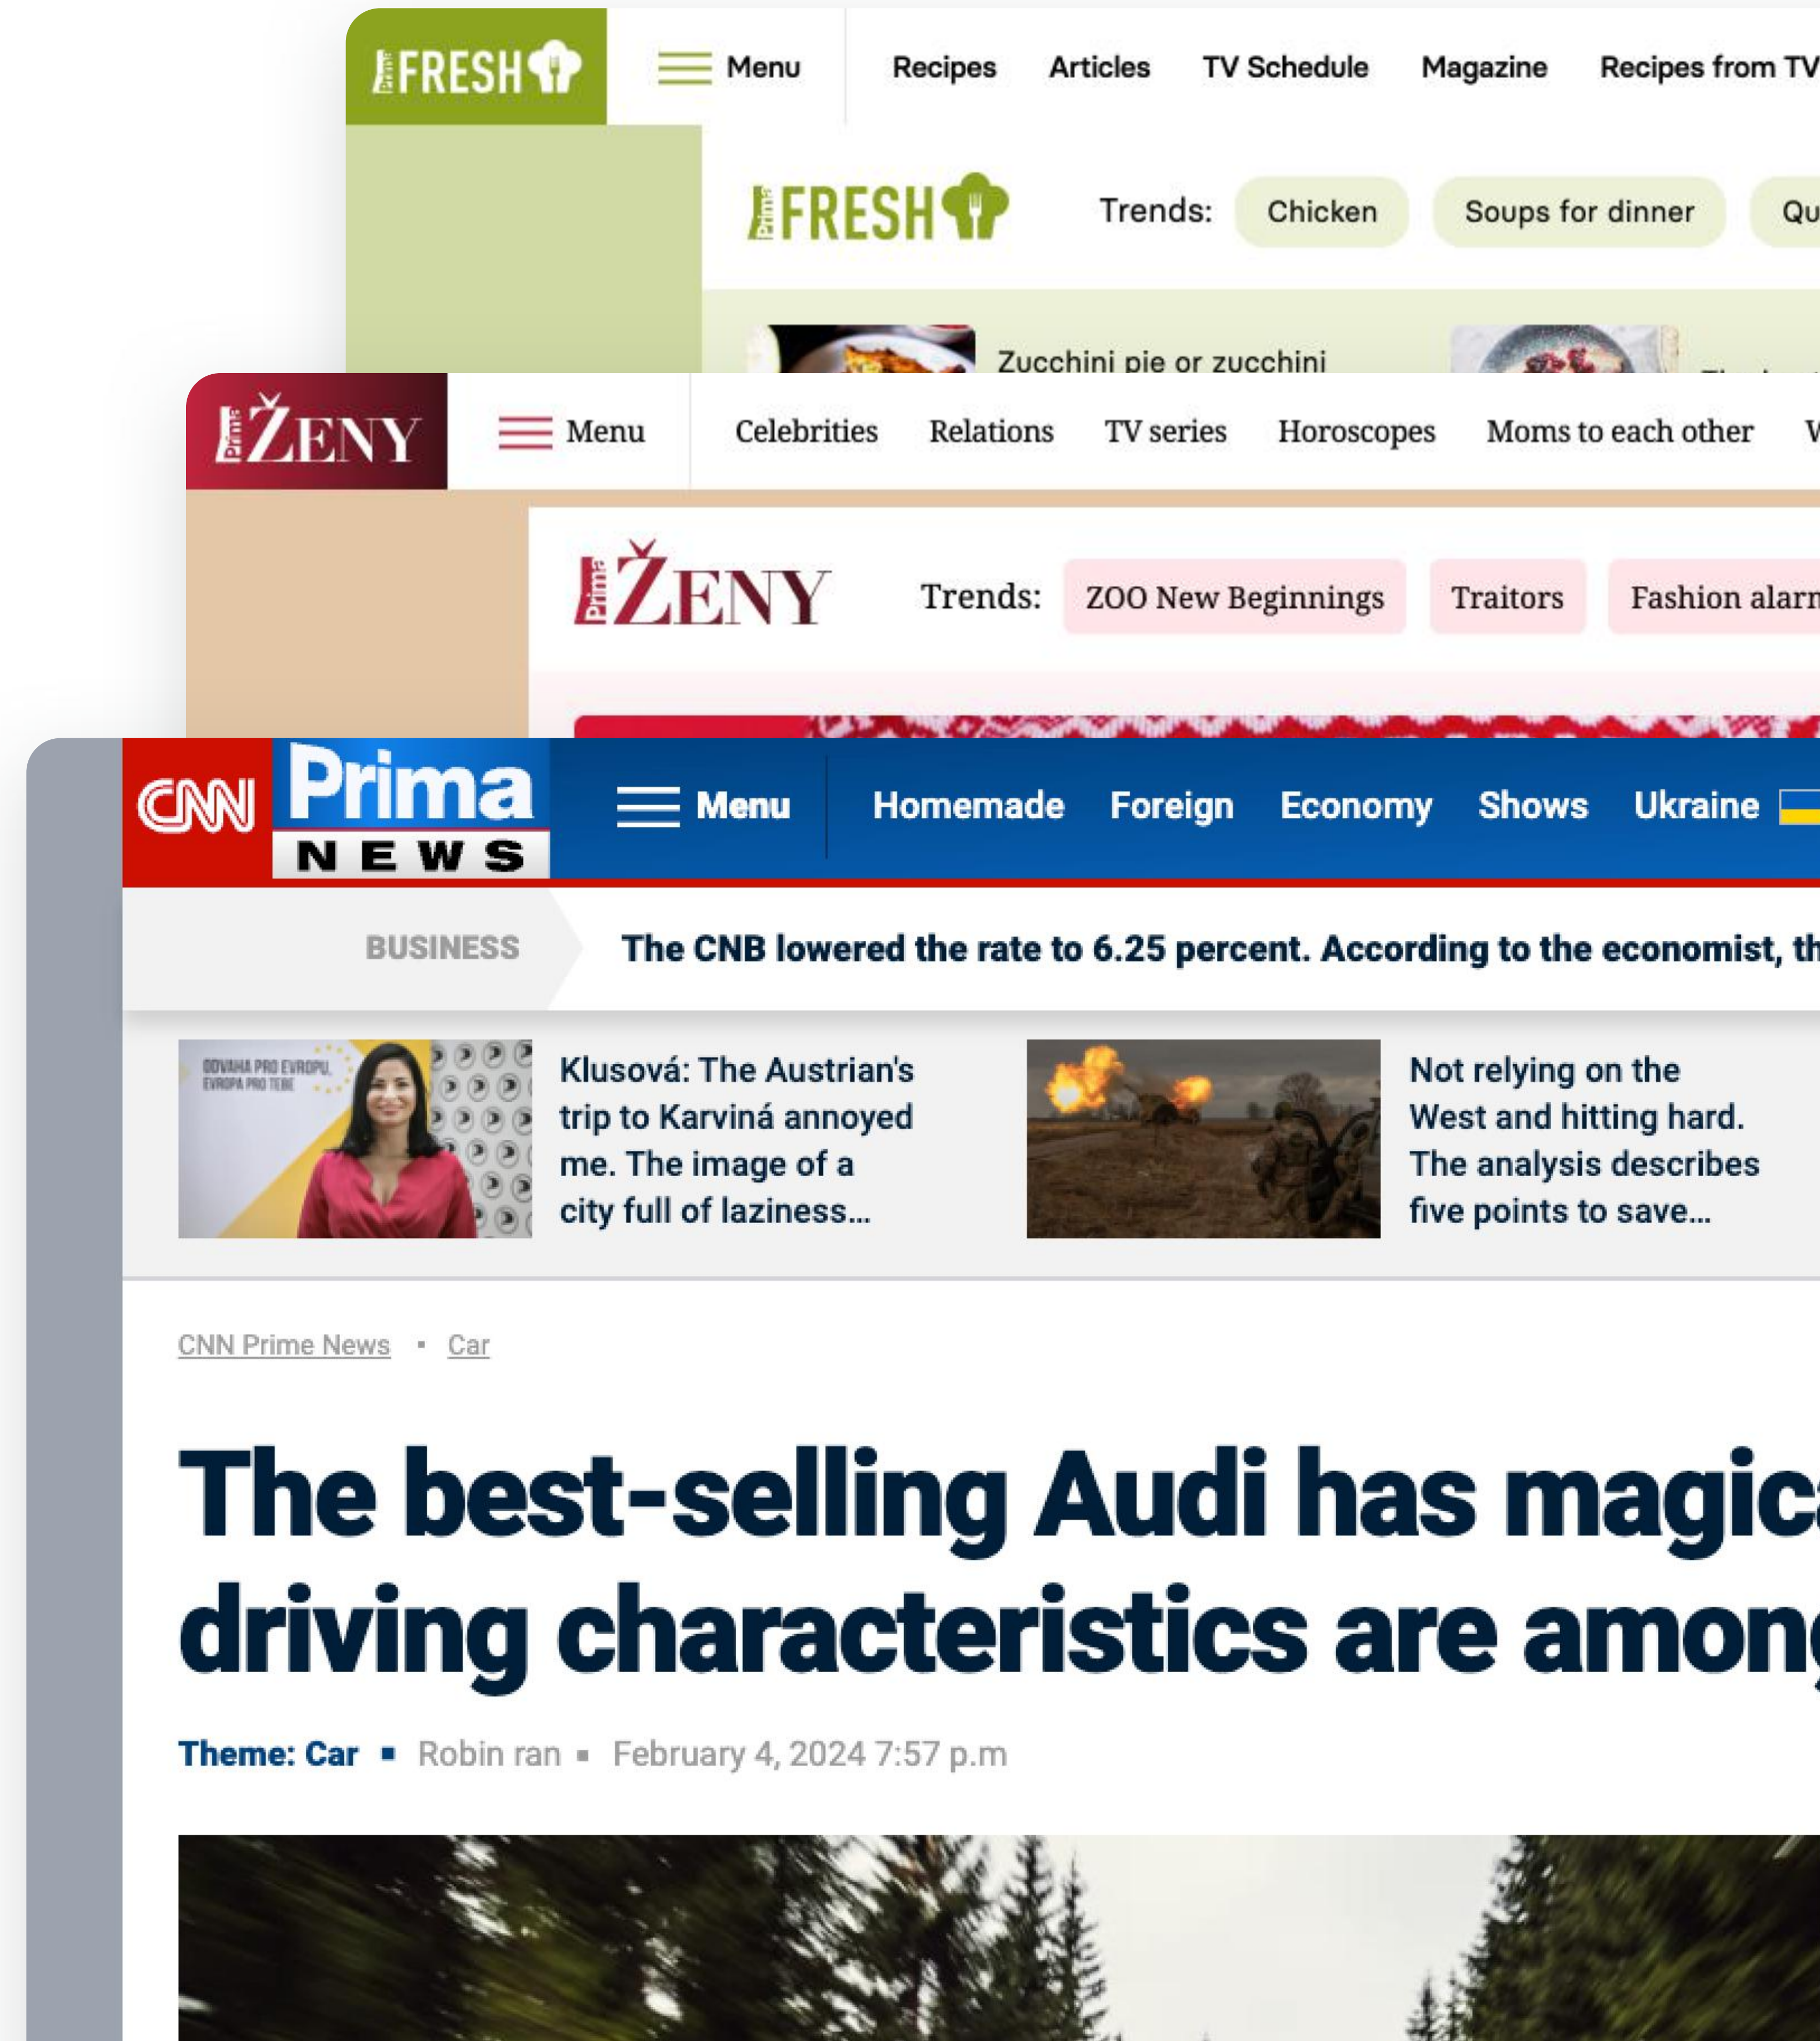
Prima FRESH

Menu

Recipes Articles TV Schedule Magazine Recipes from TV

Prima FRESH

Trends: Chicken Soups for dinner Qu

Zucchini pie or zucchini

Prima ŽENY

Menu

Celebrities Relations TV series Horoscopes Moms to each other W

Prima ŽENY

Trends: ZOO New Beginnings Traitors Fashion alarn

CNN Prima NEWS

Menu

Homemade Foreign Economy Shows Ukraine

BUSINESS

The CNB lowered the rate to 6.25 percent. According to the economist, th

ODVAHA PRO EVROPU, EVROPA PRO TEBE

Klusová: The Austrian's trip to Karviná annoyed me. The image of a city full of laziness...

Not relying on the West and hitting hard. The analysis describes five points to save...

CNN Prime News • Car

The best-selling Audi has magic driving characteristics are amon

Theme: Car ▪ Robin ran ▪ February 4, 2024 7:57 p.m